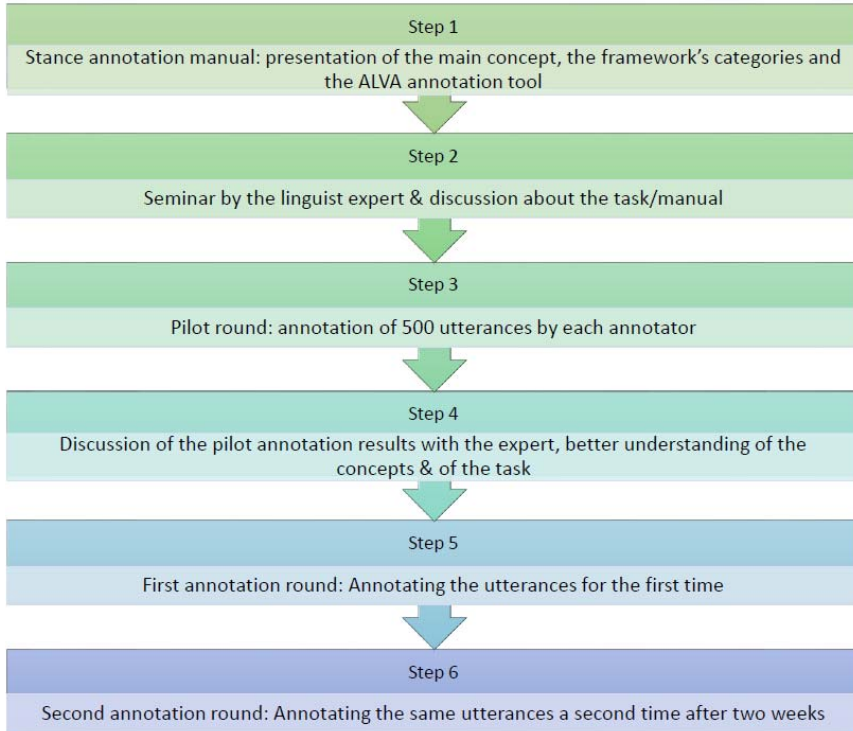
Step 1

Stance annotation manual: presentation of the main concept, the framework's categories and the ALVA annotation tool

Step 2

Seminar by the linguist expert & discussion about the task/manual

Step 3

Pilot round: annotation of 500 utterances by each annotator

Step 4

Discussion of the pilot annotation results with the expert, better understanding of the concepts & of the task

Step 5

First annotation round: Annotating the utterances for the first time

Step 6

Second annotation round: Annotating the same utterances a second time after two weeks